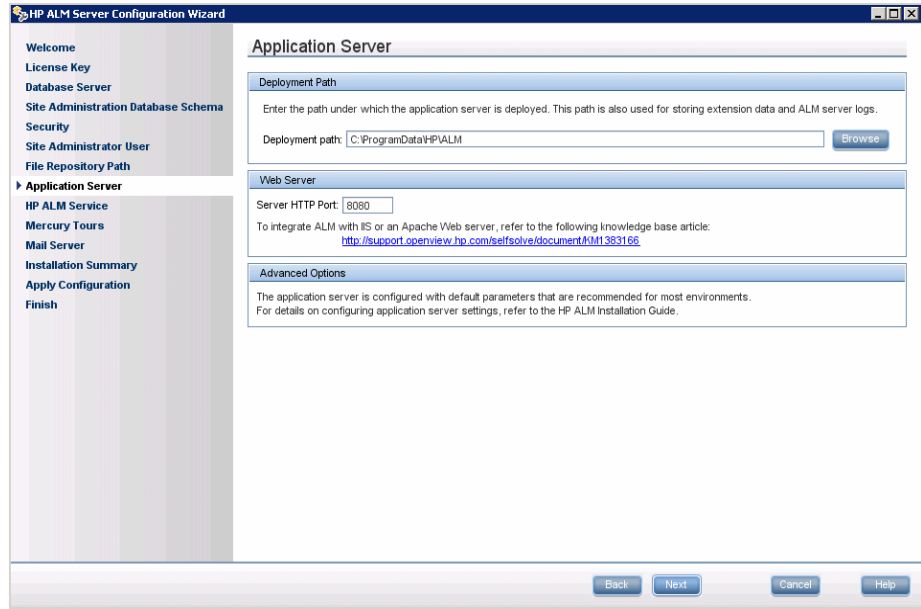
HP ALM Server Configuration Wizard

Welcome
License Key
Database Server
Site Administration Database Schema
Security
Site Administrator User
File Repository Path
Application Server
HP ALM Service
Mercury Tours
Mail Server
Installation Summary
Apply Configuration
Finish

Application Server

Deployment Path

Enter the path under which the application server is deployed. This path is also used for storing extension data and ALM server logs.

Deployment path: C:\ProgramData\HP\ALM

Browse

Web Server

Server HTTP Port: 8080

To integrate ALM with IIS or an Apache Web server, refer to the following knowledge base article:
http://support.openview.hp.com/selfsolve/document/KM1383166

Advanced Options

The application server is configured with default parameters that are recommended for most environments.
For details on configuring application server settings, refer to the HP ALM Installation Guide.

Back Next Cancel Help